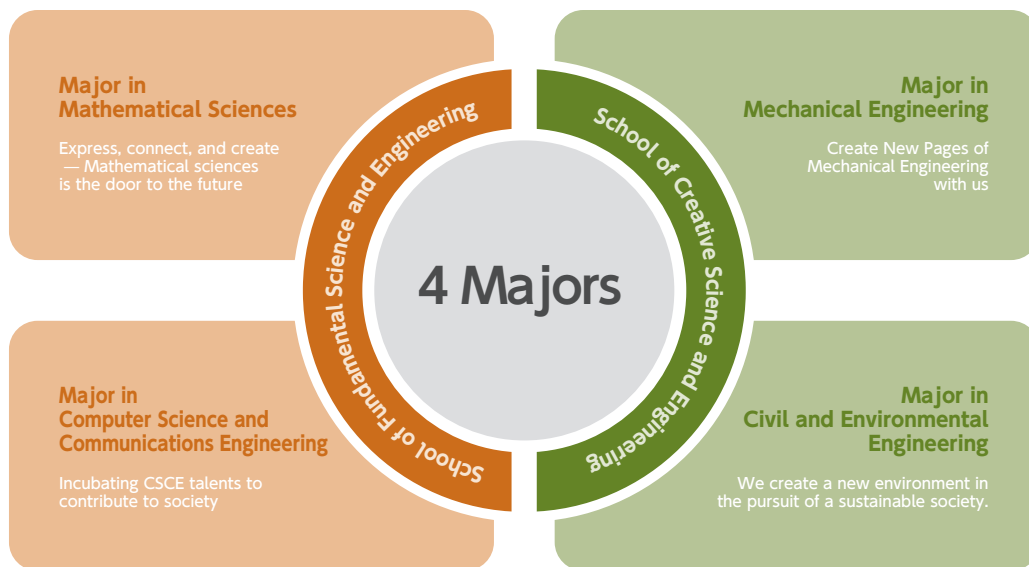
Major in
Mathematical Sciences

Express, connect, and create — Mathematical sciences is the door to the future

Major in
Mechanical Engineering

Create New Pages of Mechanical Engineering with us

School of Fundamental Science and Engineering

School of Creative Science and Engineering

4 Majors

Major in
Computer Science and Communications Engineering

Incubating CSCE talents to contribute to society

Major in
Civil and Environmental Engineering

We create a new environment in the pursuit of a sustainable society.